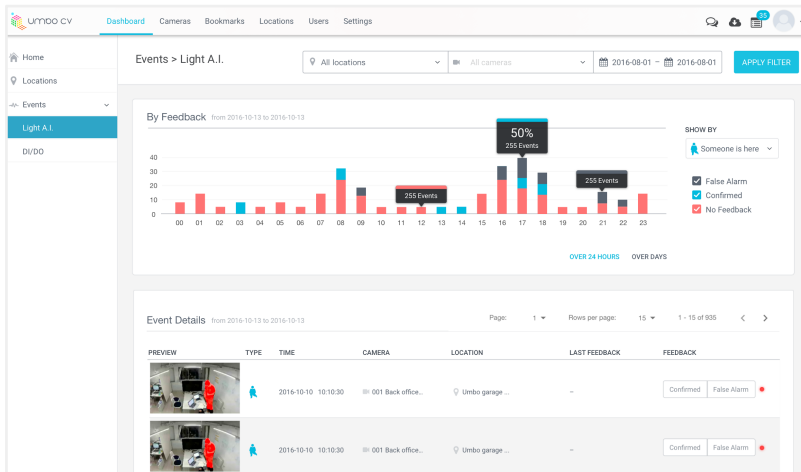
UMBO CV Dashboard Cameras Bookmarks Locations Users Settings 35

Home
Locations
Events
Light A.I.
DI/DO

Events > Light A.I.

All locations | All cameras | 2016-08-01 ~ 2016-08-01 | APPLY FILTER

By Feedback from 2016-10-13 to 2016-10-13

50%
255 Events
255 Events
255 Events

40
30
20
10
0

00 01 02 03 04 05 06 07 08 09 10 11 12 13 14 15 16 17 18 19 20 21 22 23

SHOW BY
Someone is here
False Alarm
Confirmed
No Feedback

OVER 24 HOURS OVER DAYS

Event Details from 2016-10-13 to 2016-10-13

Page: 1 Rows per page: 15 1 - 15 of 935

| PREVIEW | TYPE | TIME | CAMERA | LOCATION | LAST FEEDBACK | FEEDBACK |
|---|---|---|---|---|---|---|
| | | 2016-10-10 10:10:30 | 001 Back office... | Umbo garage ... | -- | Confirmed False Alarm |
| | | 2016-10-10 10:10:30 | 001 Back office... | Umbo garage ... | -- | Confirmed False Alarm |